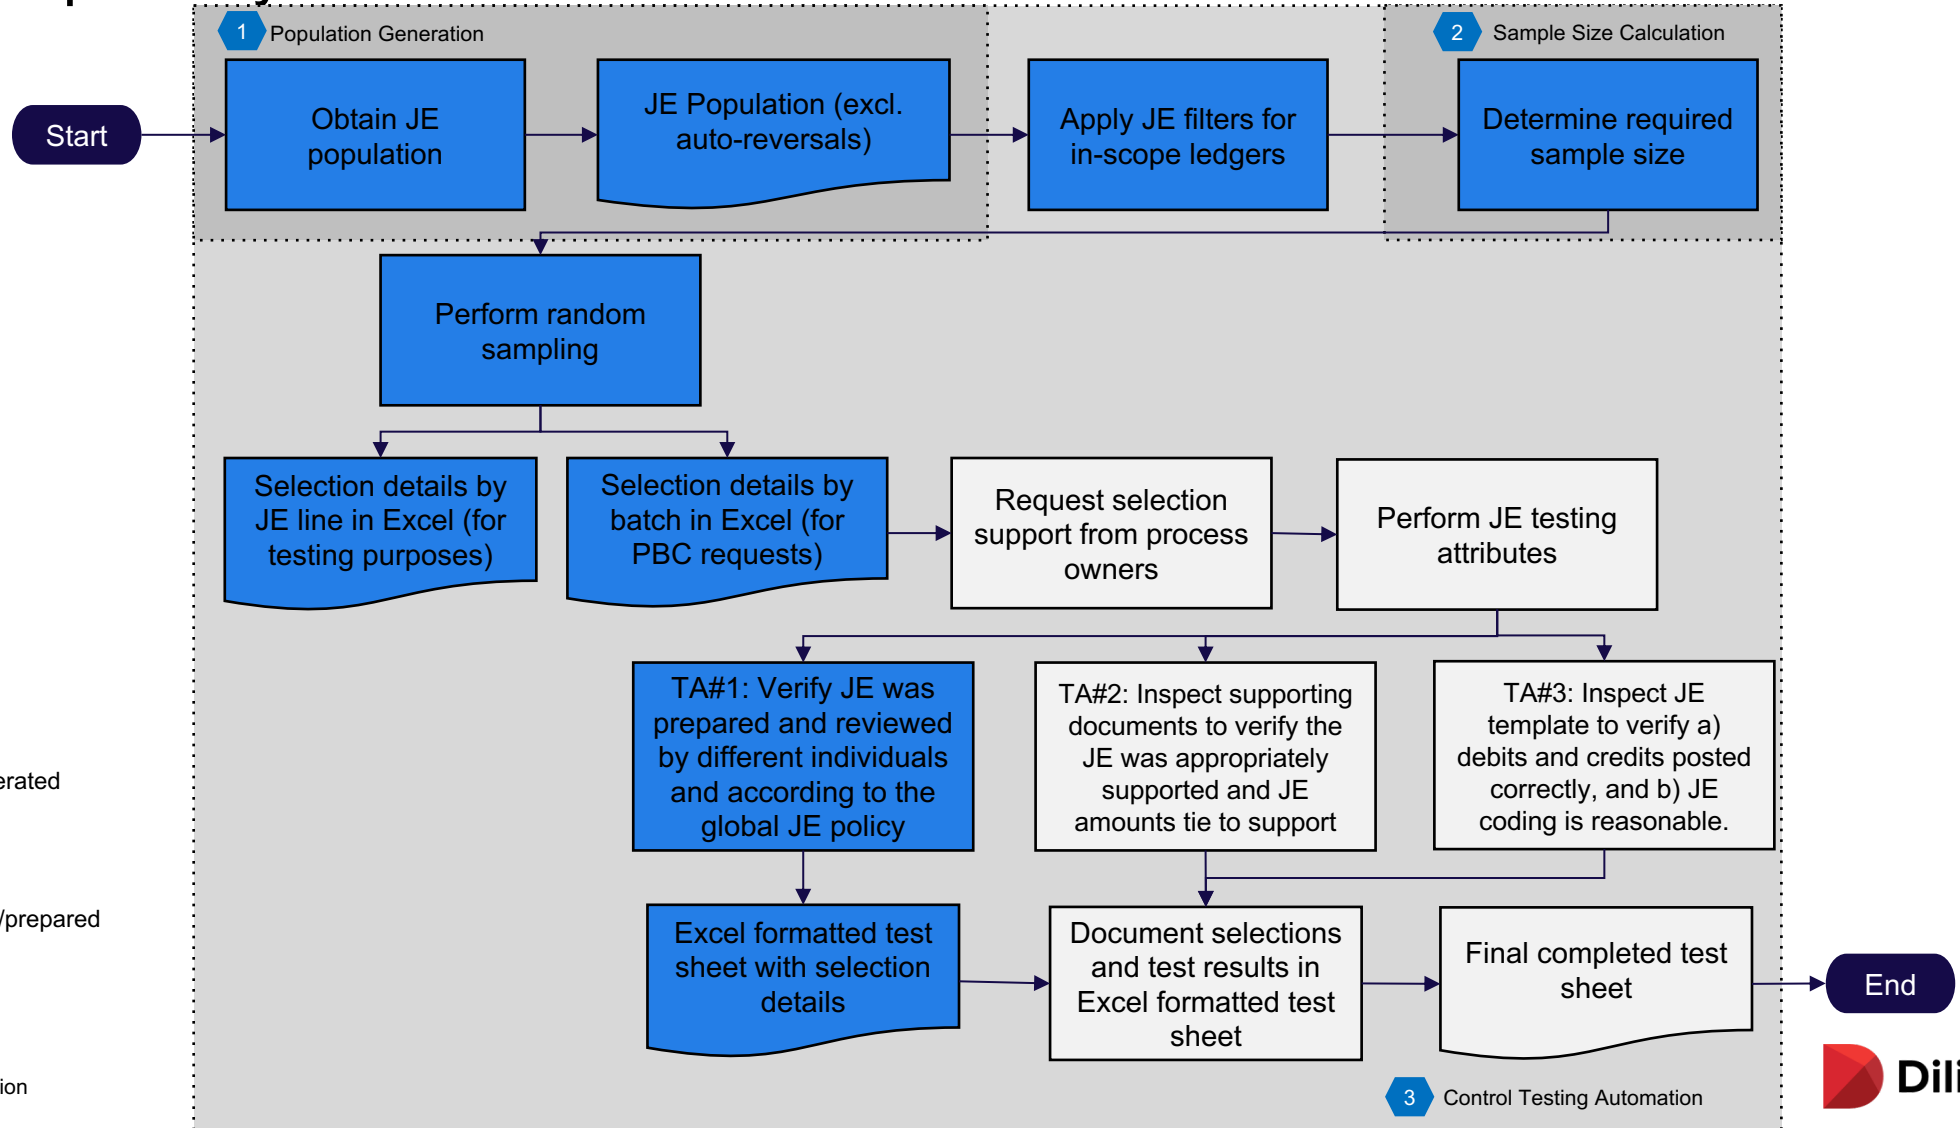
1 Population Generation

2 Sample Size Calculation

Start

Obtain JE population

JE Population (excl. auto-reversals)

Apply JE filters for in-scope ledgers

Determine required sample size

Perform random sampling

Selection details by JE line in Excel (for testing purposes)

Selection details by batch in Excel (for PBC requests)

Request selection support from process owners

Perform JE testing attributes

TA#1: Verify JE was prepared and reviewed by different individuals and according to the global JE policy

TA#2: Inspect supporting documents to verify the JE was appropriately supported and JE amounts tie to support

TA#3: Inspect JE template to verify a) debits and credits posted correctly, and b) JE coding is reasonable.

Excel formatted test sheet with selection details

Document selections and test results in Excel formatted test sheet

Final completed test sheet

End

3 Control Testing Automation

erated

/prepared

ion

Dili